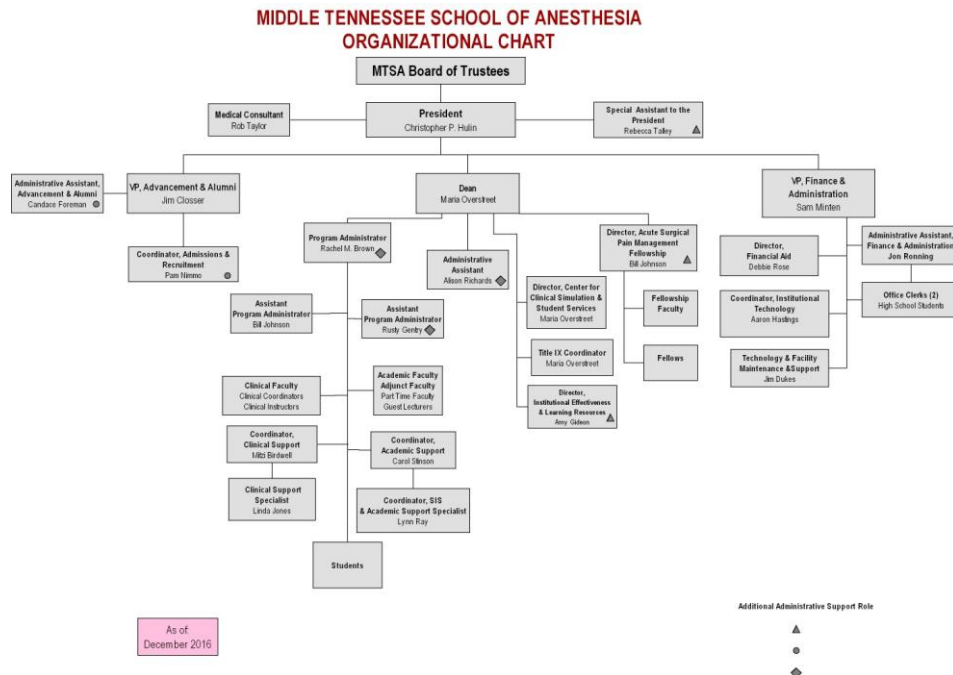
MIDDLE TENNESSEE SCHOOL OF ANESTHESIA
ORGANIZATIONAL CHART

MTSA Board of Trustees

Medical Consultant
Rob Taylor

President
Christopher P. Hulin

Special Assistant to the President
Rebecca Talley

Administrative Assistant, Advancement & Alumni
Candace Foreman

VP, Advancement & Alumni
Jim Closser

Coordinator, Admissions & Recruitment
Pam Nimmo

Dean
Maria Overstreet

VP, Finance & Administration
Sam Minten

Program Administrator
Rachel M. Brown

Administrative Assistant
Alison Richards

Director, Acute Surgical Pain Management Fellowship
Bill Johnson

Director, Financial Aid
Debbie Rose

Administrative Assistant, Finance & Administration
Jon Ronning

Assistant Program Administrator
Bill Johnson

Assistant Program Administrator
Rusty Gentry

Director, Center for Clinical Simulation & Student Services
Maria Overstreet

Fellowship Faculty

Coordinator, Institutional Technology
Aaron Hastings

Office Clerks (2)
High School Students

Title IX Coordinator
Maria Overstreet

Fellows

Technology & Facility Maintenance &Support
Jim Dukes

Clinical Faculty
Clinical Coordinators
Clinical Instructors

Academic Faculty
Adjunct Faculty
Part Time Faculty
Guest Lecturers

Director, Institutional Effectiveness & Learning Resources
Amy Gideon

Coordinator, Clinical Support
Mitzi Birdwell

Coordinator, Academic Support
Carol Stinson

Clinical Support Specialist
Linda Jones

Coordinator, SIS & Academic Support Specialist
Lynn Ray

Students

As of
December 2016

Additional Administrative Support Role